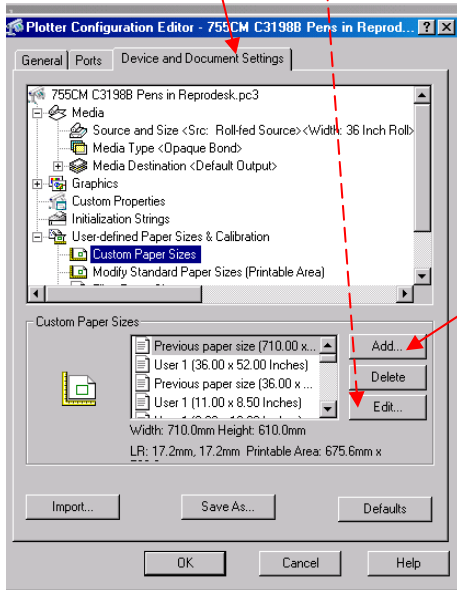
Plotter Configuration Editor - 755CM C3198B Pens in Reprod... ? X

General | Ports | Device and Document Settings

755CM C3198B Pens in Reprodesk.pc3
Media
Source and Size <Src: Roll-fed Source> <Width: 36 Inch Roll>
Media Type <Opaque Bond>
Media Destination <Default Output>
Graphics
Custom Properties
Initialization Strings
User-defined Paper Sizes & Calibration
Custom Paper Sizes
Modify Standard Paper Sizes (Printable Area)
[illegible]

Custom Paper Sizes

Previous paper size (710.00 x...
User 1 (36.00 x 52.00 Inches)
Previous paper size (36.00 x ...
User 1 (11.00 x 8.50 Inches)
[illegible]

Add...
Delete
Edit...

Width: 710.0mm Height: 610.0mm
LR: 17.2mm, 17.2mm Printable Area: 675.6mm x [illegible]

Import...
Save As...
Defaults

OK
Cancel
Help